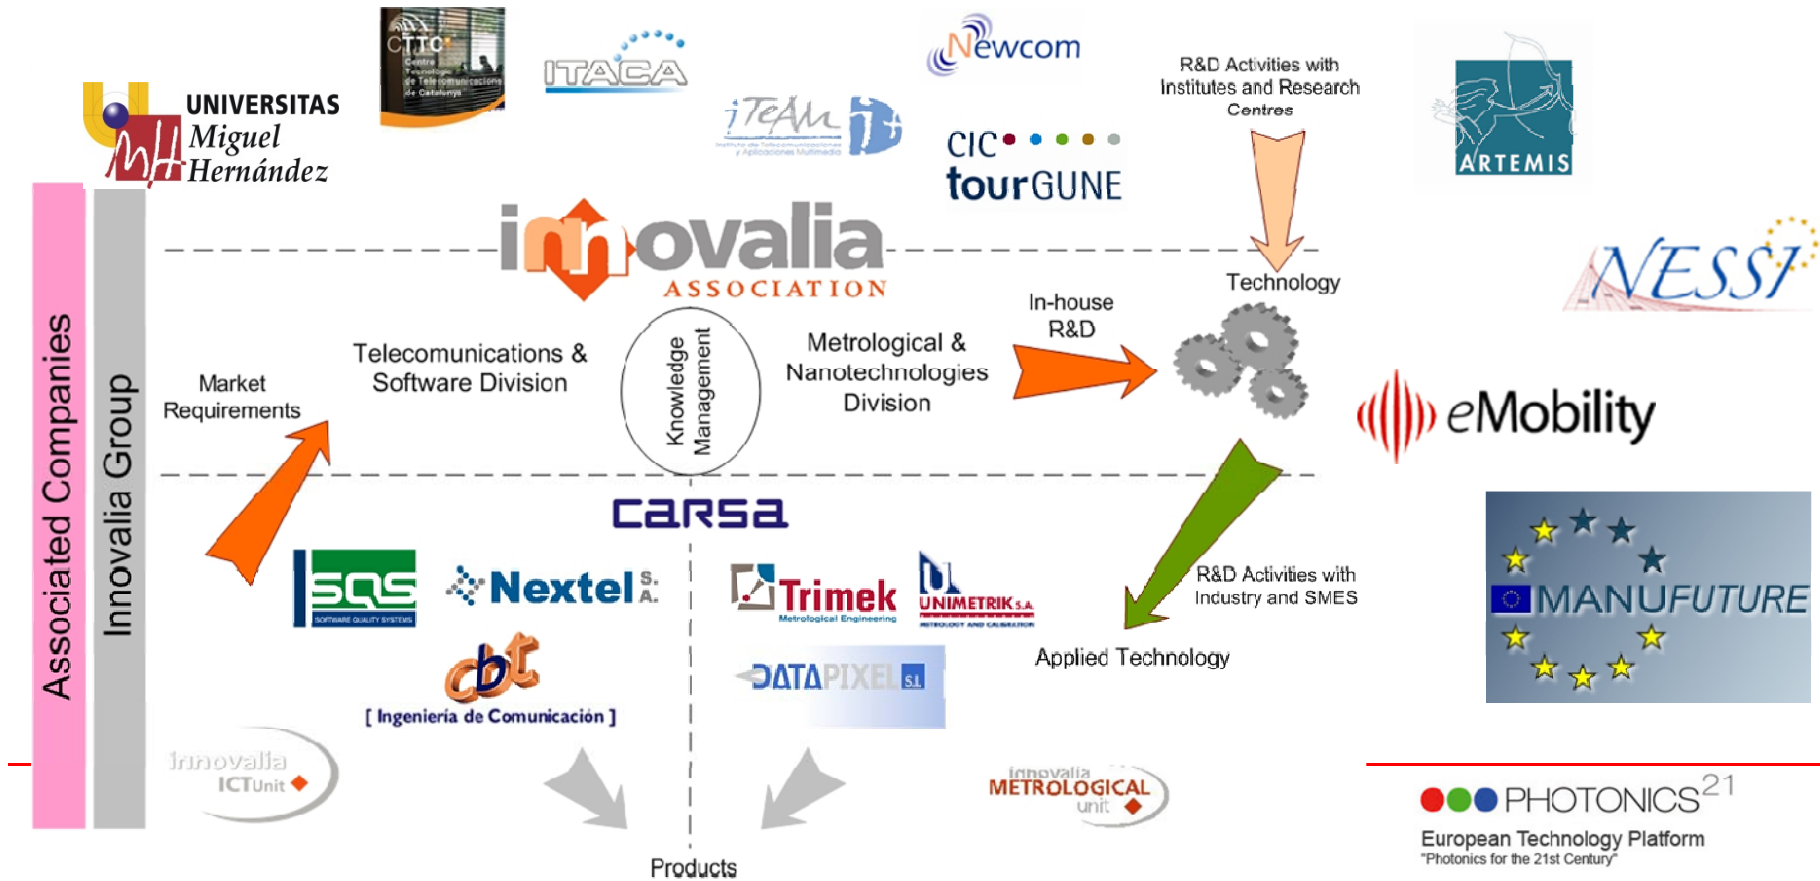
UNIVERSITAS Miguel Hernández

CTTC Centre Tecnològic de Telecomunicacions de Catalunya

ITACA

iTEAM Instituto de Telecomunicaciones y Aplicaciones Multimedia

Newcom

CIC tourGUNE

R&D Activities with Institutes and Research Centres

ARTEMIS

NESSI

innovalia ASSOCIATION

Technology

In-house R&D

Telecomunications & Software Division

Knowledge Management

Metrological & Nanotechnologies Division

Market Requirements

eMobility

Associated Companies

Innovalia Group

carsa

SQS SOFTWARE QUALITY SYSTEMS

Nextel S.A.

Trimek Metrological Engineering

UNIMETRIK S.A.

R&D Activities with Industry and SMES

MANUFUTURE

cbt [ Ingeniería de Comunicación ]

DATAPIXEL S.L.

Applied Technology

innovalia ICTUnit

innovalia METROLOGICAL unit

Products

PHOTONICS21
European Technology Platform
"Photonics for the 21st Century"